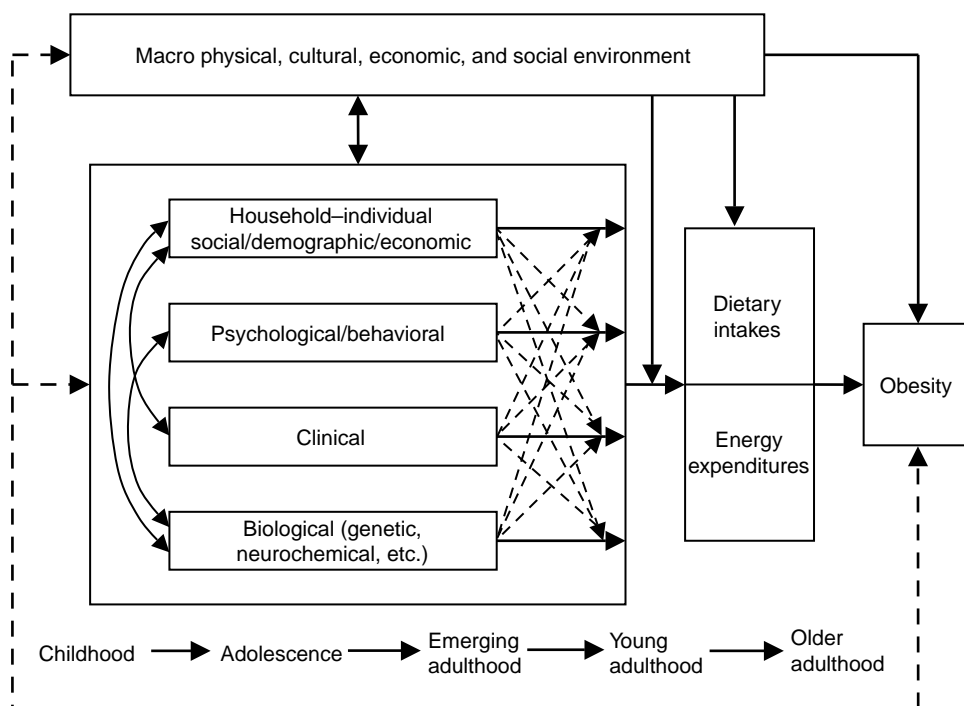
Macro physical, cultural, economic, and social environment

Household–individual social/demographic/economic

Psychological/behavioral

Clinical

Biological (genetic, neurochemical, etc.)

Dietary intakes

Energy expenditures

Obesity

Childhood Adolescence Emerging adulthood Young adulthood Older adulthood